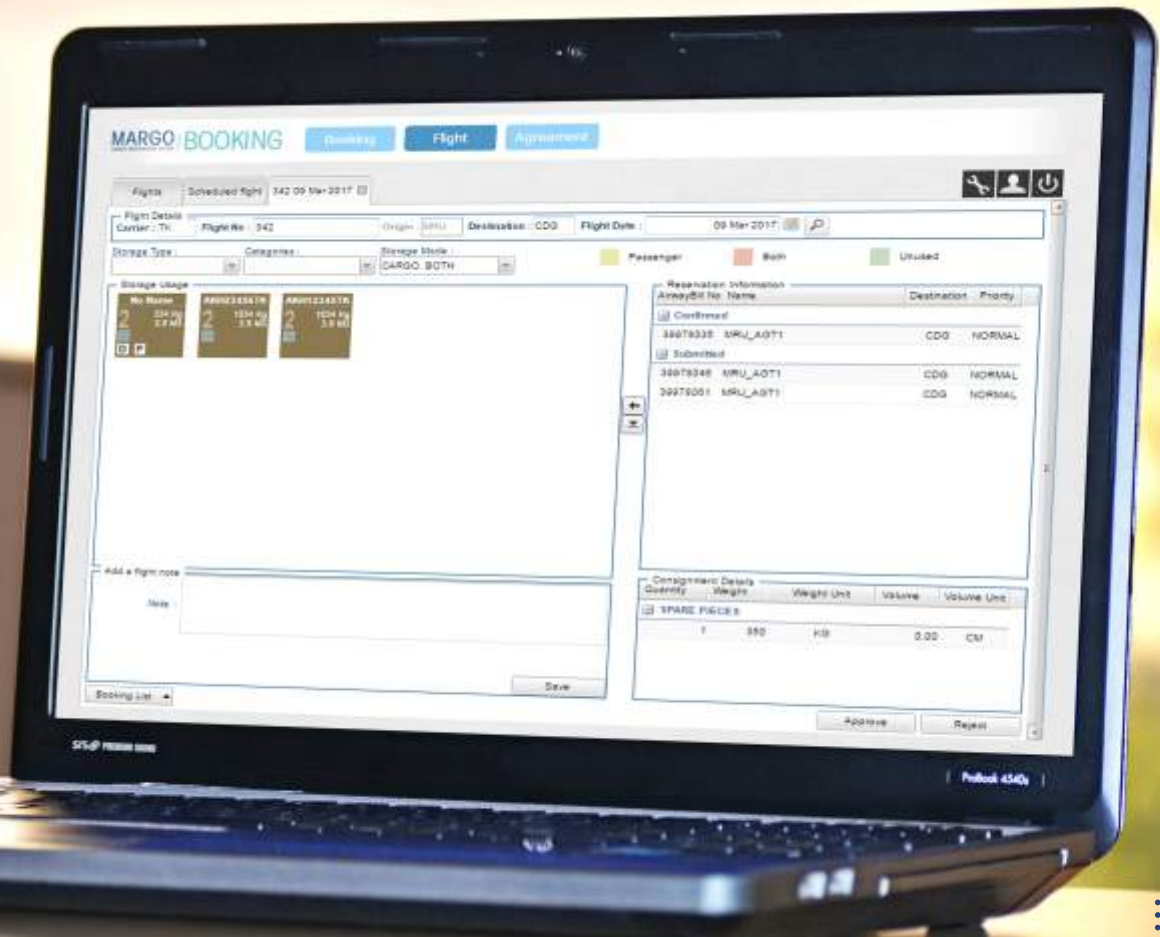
MARGO BOOKING Booking Flight Agreement

Flights Scheduled flight 342 09 Mar 2017

Flight Details
Carrier : TK Flight No : 342 Origin : MRU Destination : CDG Flight Date : 09 Mar 2017

Storage Type : Categories : Storage Mode : CARGO, BOTH

Passenger Both Unused

Storage Usage
No Name 2 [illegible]
AKN12345TK 2 1024 kg 3.5 M3
AKN12345TK 2 1024 kg 3.5 M3

Reservation Information
AirwayBill No Name Destination Priority
Confirmed
39979335 MRU_AGT1 CDG NORMAL
Submitted
39979346 MRU_AGT1 CDG NORMAL
39979361 MRU_AGT1 CDG NORMAL

Add a flight note
Note :

Save

Consignment Details
Quantity Weight Weight Unit Volume Volume Unit
SPARE PIECES
1 350 KG 0.00 CM

Booking List

Approve Reject

SRS ProBook 4540s